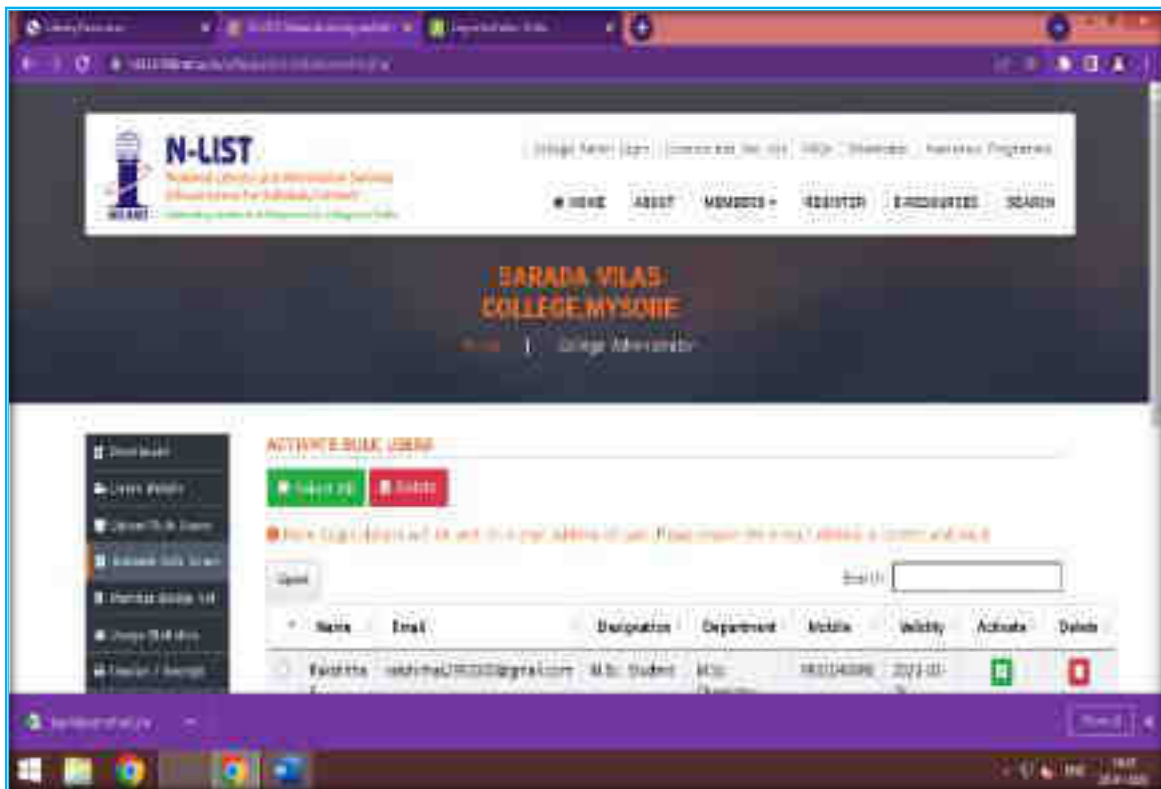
N-LIST

National Library and Information Services Infrastructure for Scholarly Content

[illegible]

College Admin Login | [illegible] | FAQs | Downloads | Awareness Programmes

HOME ABOUT MEMBERS ▾ REGISTER E-RESOURCES SEARCH

SARADA VILAS COLLEGE,MYSORE

Home | College Administrator

Dashboard

Library Website

Upload Bulk Users

Activate Bulk Users

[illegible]

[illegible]

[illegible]

ACTIVATE BULK USERS

Select All Delete

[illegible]

Search:

| | Name | Email | Designation | Department | Mobile | Validity | Activate | Delete |
|---|---|---|---|---|---|---|---|---|
| | Rakshitha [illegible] | rakshitha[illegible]@gmail.com | M.Sc. Student | M.Sc. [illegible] | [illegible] | 2023-03-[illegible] | | |

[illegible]

Show all